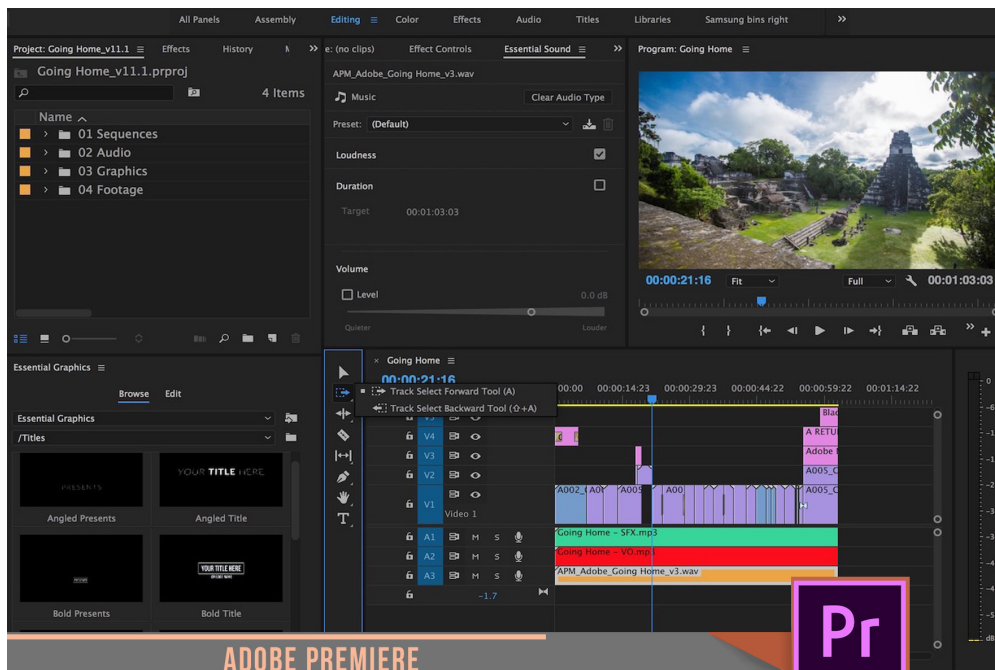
All Panels Assembly Editing Color Effects Audio Titles Libraries Samsung bins right »

Project: Going Home_v11.1 Effects History »

Going Home_v11.1.prproj

4 Items

Name

01 Sequences
02 Audio
03 Graphics
04 Footage

e: (no clips) Effect Controls Essential Sound

APM_Adobe_Going Home_v3.wav

Music

Clear Audio Type

Preset: (Default)

Loudness

Duration

Target 00:01:03:03

Volume

Level 0.0 dB

Quieter Louder

Program: Going Home

00:00:21:16 Fit Full 00:01:03:03

Essential Graphics

Browse Edit

Essential Graphics

/Titles

PRESENTS

YOUR TITLE HERE

Angled Presents

Angled Title

YOUR TITLE HERE

Bold Presents

Bold Title

Going Home

00:00:21:16

Track Select Forward Tool (A)

Track Select Backward Tool (⇧+A)

:00:00 00:00:14:23 00:00:29:23 00:00:44:22 00:00:59:22 00:01:14:22

V4 V3 V2 V1 Video 1

A1 A2 A3

M S

-1.7

Blac

A RETU

Adobe

A005_C

A002_C A0 A005 A00 A005_C

Going Home - SFX.mp3

Going Home - VO.mp3

APM_Adobe_Going Home_v3.wav

Pr

ADOBE PREMIERE